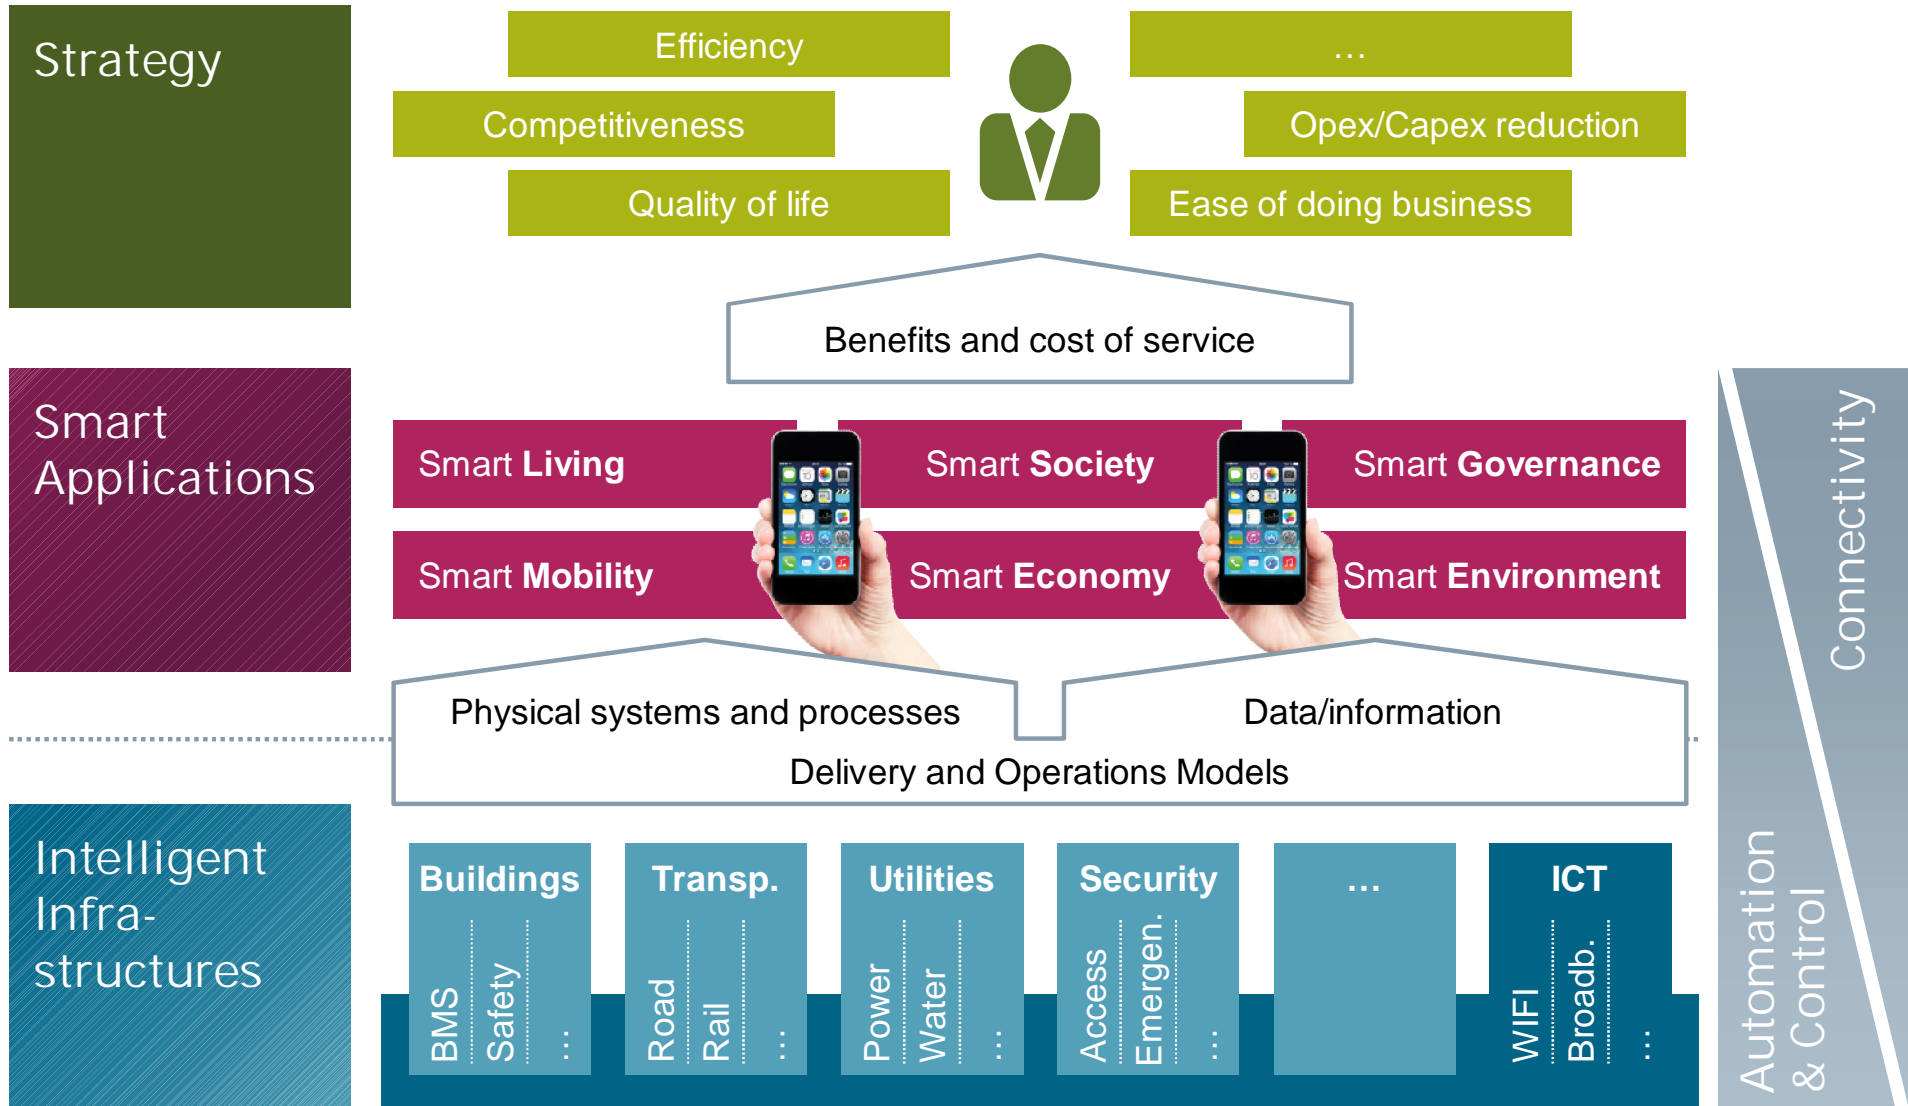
Strategy

Efficiency

Competitiveness

Quality of life

...

Opex/Capex reduction

Ease of doing business

Benefits and cost of service

Smart Applications

Smart **Living**

Smart **Society**

Smart **Governance**

Smart **Mobility**

Smart **Economy**

Smart **Environment**

Connectivity

Physical systems and processes

Data/information

Delivery and Operations Models

Intelligent Infrastructures

Buildings
BMS
Safety
...

Transp.
Road
Rail
...

Utilities
Power
Water
...

Security
Access
Emergen.
...

...

ICT
WIFI
Broadb.
...

Automation & Control